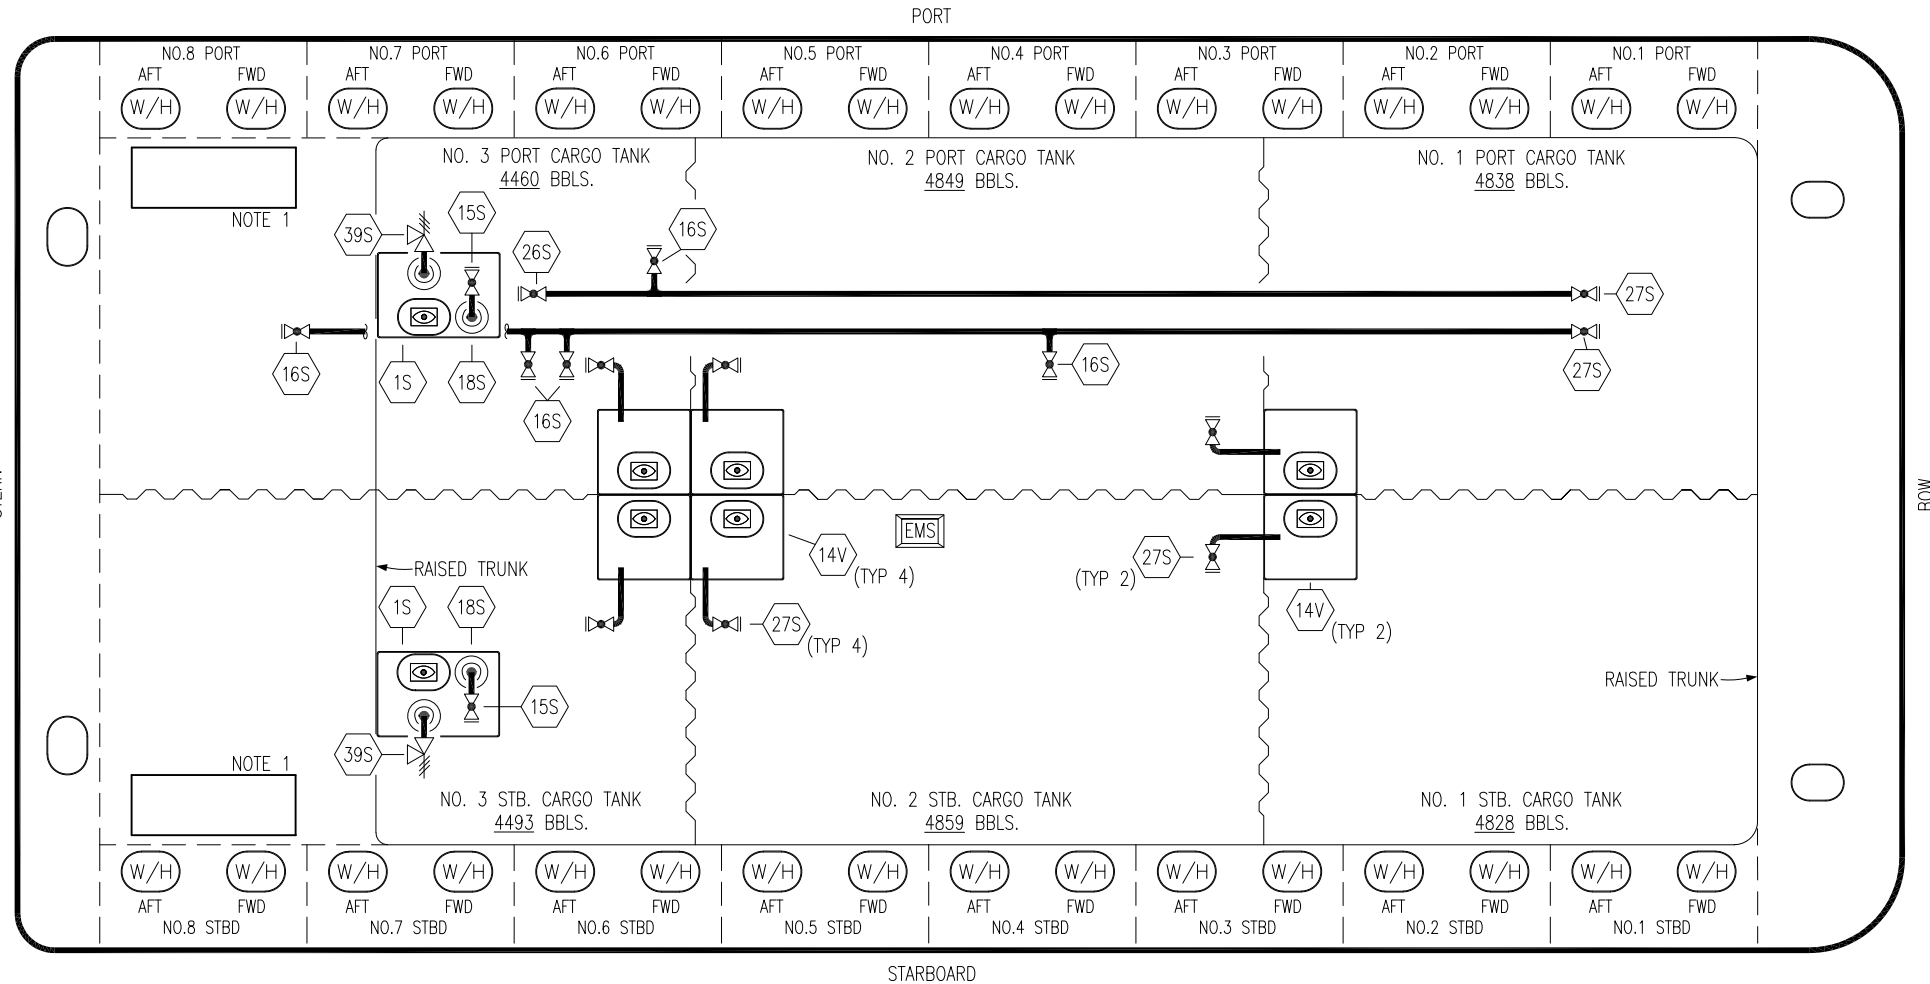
PORT

NO.8 PORT
AFT FWD
W/H W/H

NO.7 PORT
AFT FWD
W/H W/H

NO.6 PORT
AFT FWD
W/H W/H

NO.5 PORT
AFT FWD
W/H W/H

NO.4 PORT
AFT FWD
W/H W/H

NO.3 PORT
AFT FWD
W/H W/H

NO.2 PORT
AFT FWD
W/H W/H

NO.1 PORT
AFT FWD
W/H W/H

NOTE 1

NO. 3 PORT CARGO TANK
4460 BBLS.

NO. 2 PORT CARGO TANK
4849 BBLS.

NO. 1 PORT CARGO TANK
4838 BBLS.

39S
15S
16S
26S
27S
16S
1S
18S
16S
27S
16S

STERN

BOW

EMS
14V
(TYP 4)
27S
(TYP 2)
14V
(TYP 2)

RAISED TRUNK
1S
18S
27S
(TYP 4)
15S
39S

RAISED TRUNK

NOTE 1

NO. 3 STB. CARGO TANK
4493 BBLS.

NO. 2 STB. CARGO TANK
4859 BBLS.

NO. 1 STB. CARGO TANK
4828 BBLS.

W/H W/H
AFT FWD
NO.8 STBD

W/H W/H
AFT FWD
NO.7 STBD

W/H W/H
AFT FWD
NO.6 STBD

W/H W/H
AFT FWD
NO.5 STBD

W/H W/H
AFT FWD
NO.4 STBD

W/H W/H
AFT FWD
NO.3 STBD

W/H W/H
AFT FWD
NO.2 STBD

W/H W/H
AFT FWD
NO.1 STBD

STARBOARD